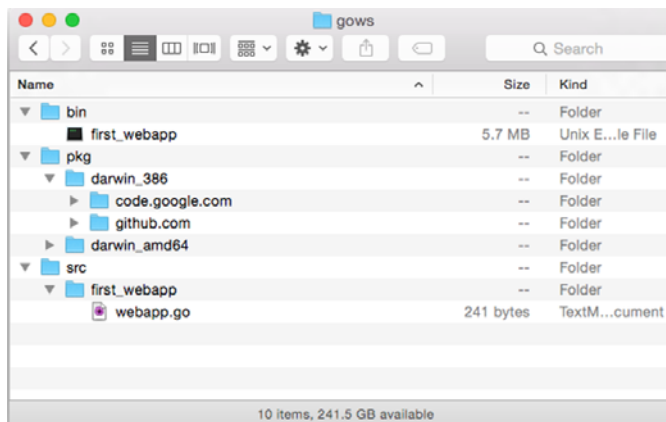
gows

Search

| Name | Size | Kind |
|---|---|---|
| bin | -- | Folder |
| first_webapp | 5.7 MB | Unix E...le File |
| pkg | -- | Folder |
| darwin_386 | -- | Folder |
| code.google.com | -- | Folder |
| github.com | -- | Folder |
| darwin_amd64 | -- | Folder |
| src | -- | Folder |
| first_webapp | -- | Folder |
| webapp.go | 241 bytes | TextM...cument |

10 items, 241.5 GB available